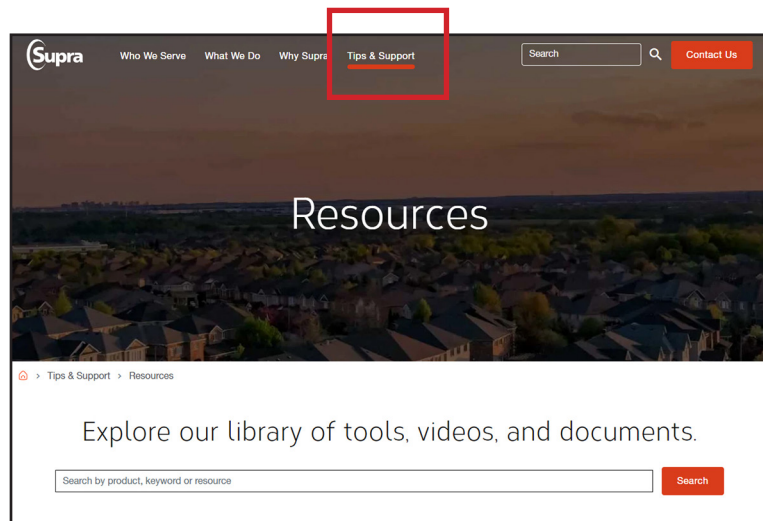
Supra Who We Serve What We Do Why Supra Tips & Support Search Contact Us

Resources

> Tips & Support > Resources

Explore our library of tools, videos, and documents.

Search by product, keyword or resource Search